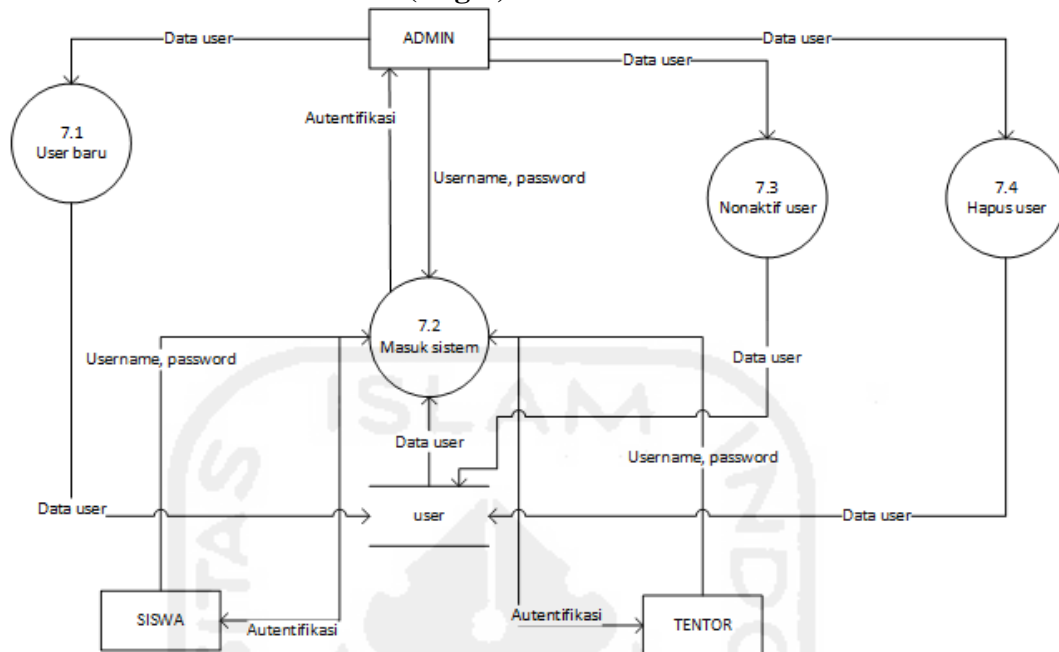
(Login)

ADMIN

Data user

Data user

Data user

Autentifikasi

Username, password

7.1
User baru

7.3
Nonaktif user

7.4
Hapus user

7.2
Masuk sistem

Username, password

Data user

Data user

Username, password

Data user

user

Data user

SISWA

Autentifikasi

Autentifikasi

TENTOR